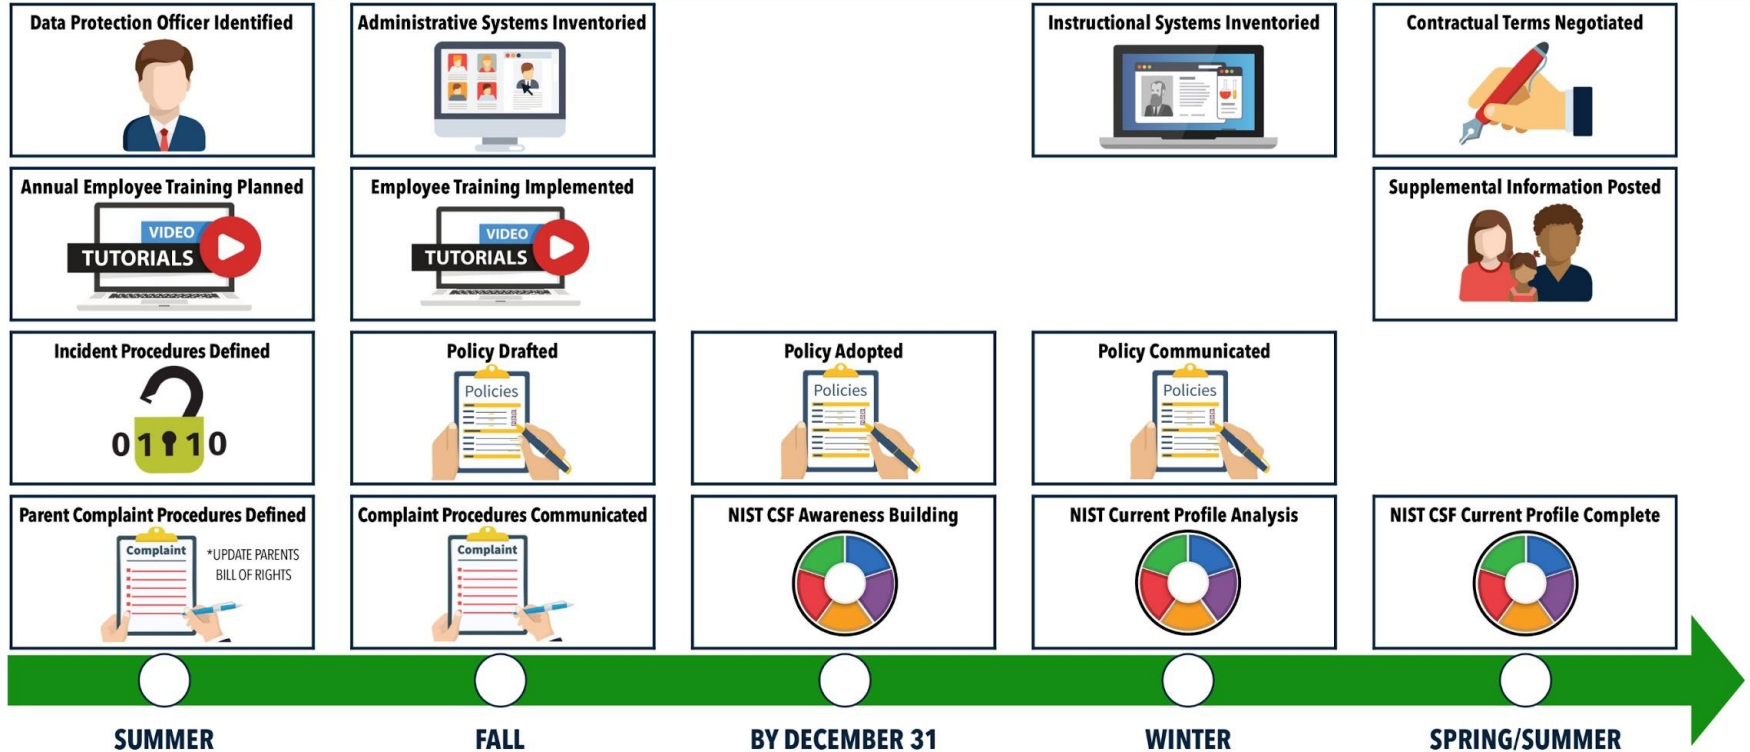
Data Protection Officer Identified

Annual Employee Training Planned

VIDEO TUTORIALS

Incident Procedures Defined

01110

Parent Complaint Procedures Defined

Complaint

*UPDATE PARENTS BILL OF RIGHTS

SUMMER

Administrative Systems Inventoried

Employee Training Implemented

VIDEO TUTORIALS

Policy Drafted

Policies

Complaint Procedures Communicated

Complaint

FALL

Policy Adopted

Policies

NIST CSF Awareness Building

BY DECEMBER 31

Instructional Systems Inventoried

Policy Communicated

Policies

NIST Current Profile Analysis

WINTER

Contractual Terms Negotiated

Supplemental Information Posted

NIST CSF Current Profile Complete

SPRING/SUMMER